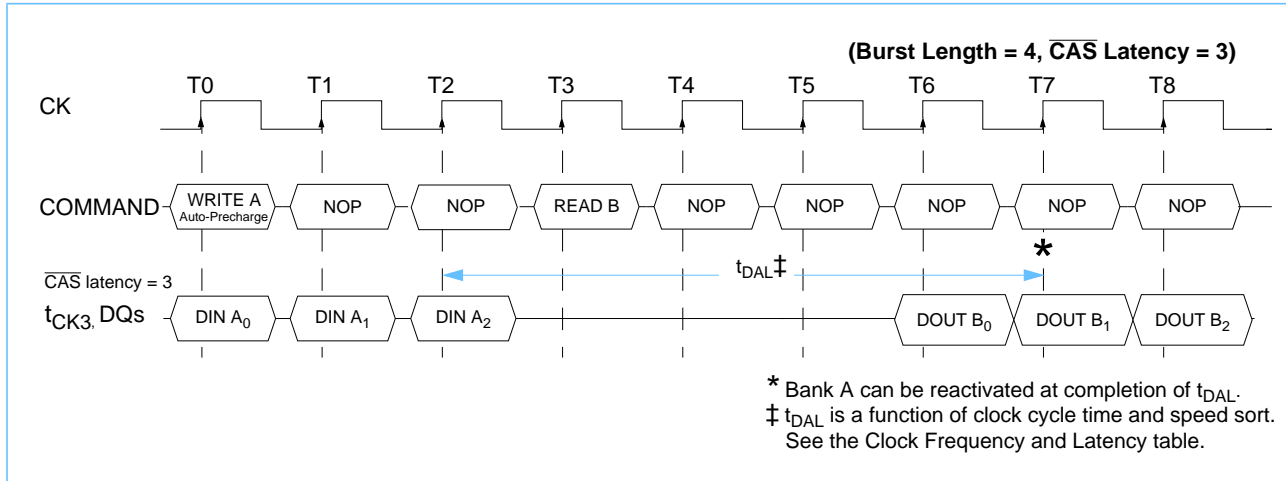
(Burst Length = 4, $\overline{\text{CAS}}$ Latency = 3)

T0 T1 T2 T3 T4 T5 T6 T7 T8

CK

COMMAND

WRITE A Auto-Precharge

NOP

NOP

READ B

NOP

NOP

NOP

NOP

NOP

*

$\overline{\text{CAS}}$ latency = 3

$t_{DAL}$‡

$t_{CK3,}$ DQs

DIN $A_0$

DIN $A_1$

DIN $A_2$

DOUT $B_0$

DOUT $B_1$

DOUT $B_2$

* Bank A can be reactivated at completion of $t_{DAL}$.
‡ $t_{DAL}$ is a function of clock cycle time and speed sort. See the Clock Frequency and Latency table.